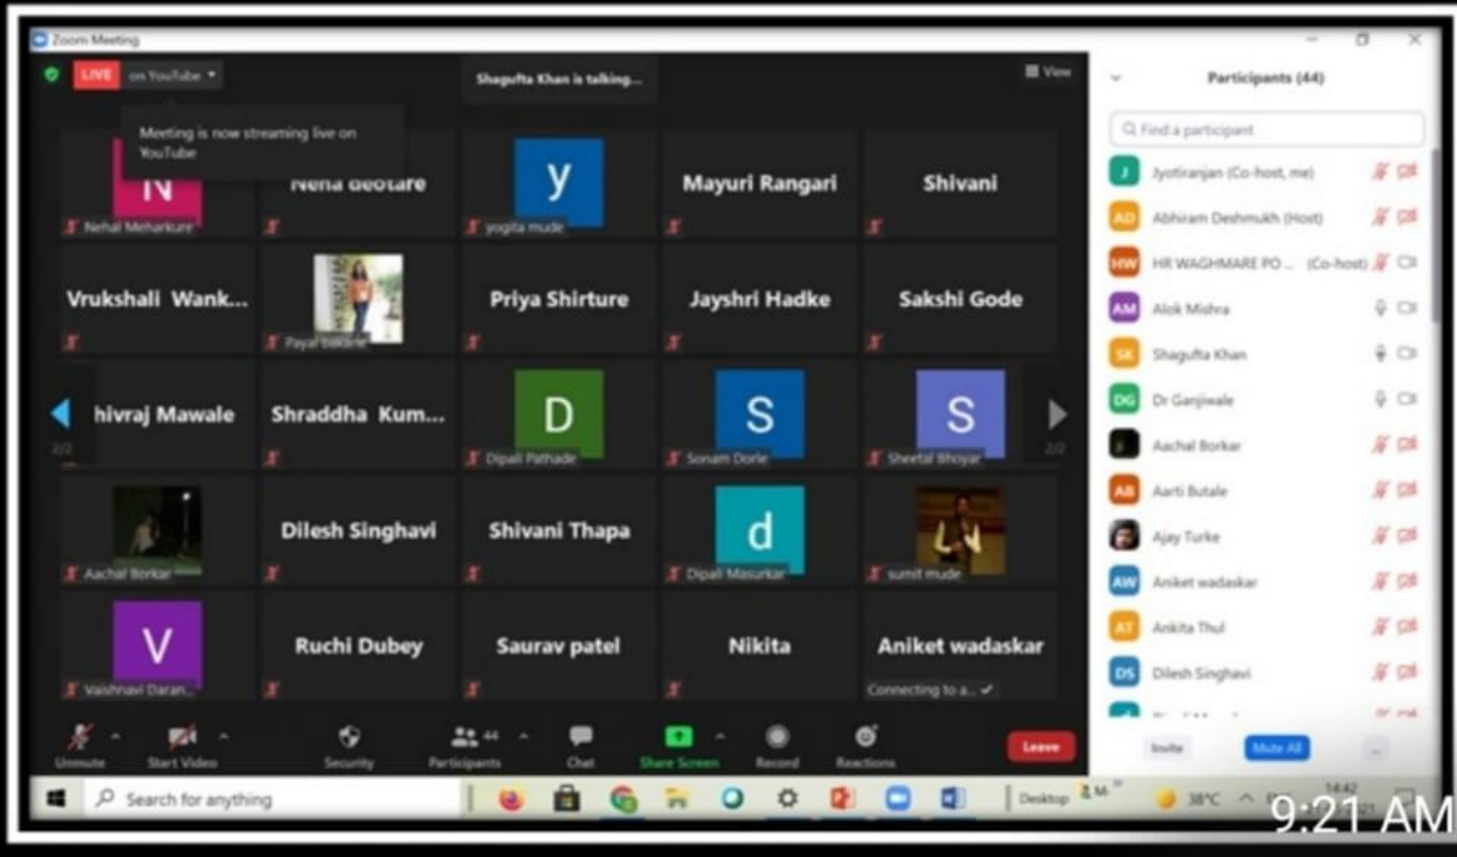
Zoom Meeting

LIVE on YouTube

Shagufta Khan is talking...

View

Meeting is now streaming live on YouTube

N
Nehal Meharkure

Nena Geotare

y
yogita mude

Mayuri Rangari

Shivani

Vrukshali Wank...

Payal Bakane

Priya Shirture

Jayshri Hadke

Sakshi Gode

2/2

hivraj Mawale

Shraddha Kum...

D
Dipali Pathade

S
Sonam Dorle

S
Sheetal Bhoyar

2/2

Aachal Borkar

Dilesh Singhavi

Shivani Thapa

d
Dipali Masurkar

sumit mude

V
Vaishnavi Daran...

Ruchi Dubey

Saurav patel

Nikita

Aniket wadaskar
Connecting to a...

Unmute

Start Video

Security

44
Participants

Chat

Share Screen

Record

Reactions

Leave

Participants (44)

Find a participant

J Jyotiranjan (Co-host, me)

AD Abhiram Deshmukh (Host)

HW HR WAGHMARE PO... (Co-host)

AM Alok Mishra

SK Shagufta Khan

DG Dr Ganjiwale

Aachal Borkar

AB Aarti Butale

Ajay Turke

AW Aniket wadaskar

AT Ankita Thul

DS Dilesh Singhavi

Invite

Mute All

Search for anything

Desktop

38°C

14:42

9:21 AM